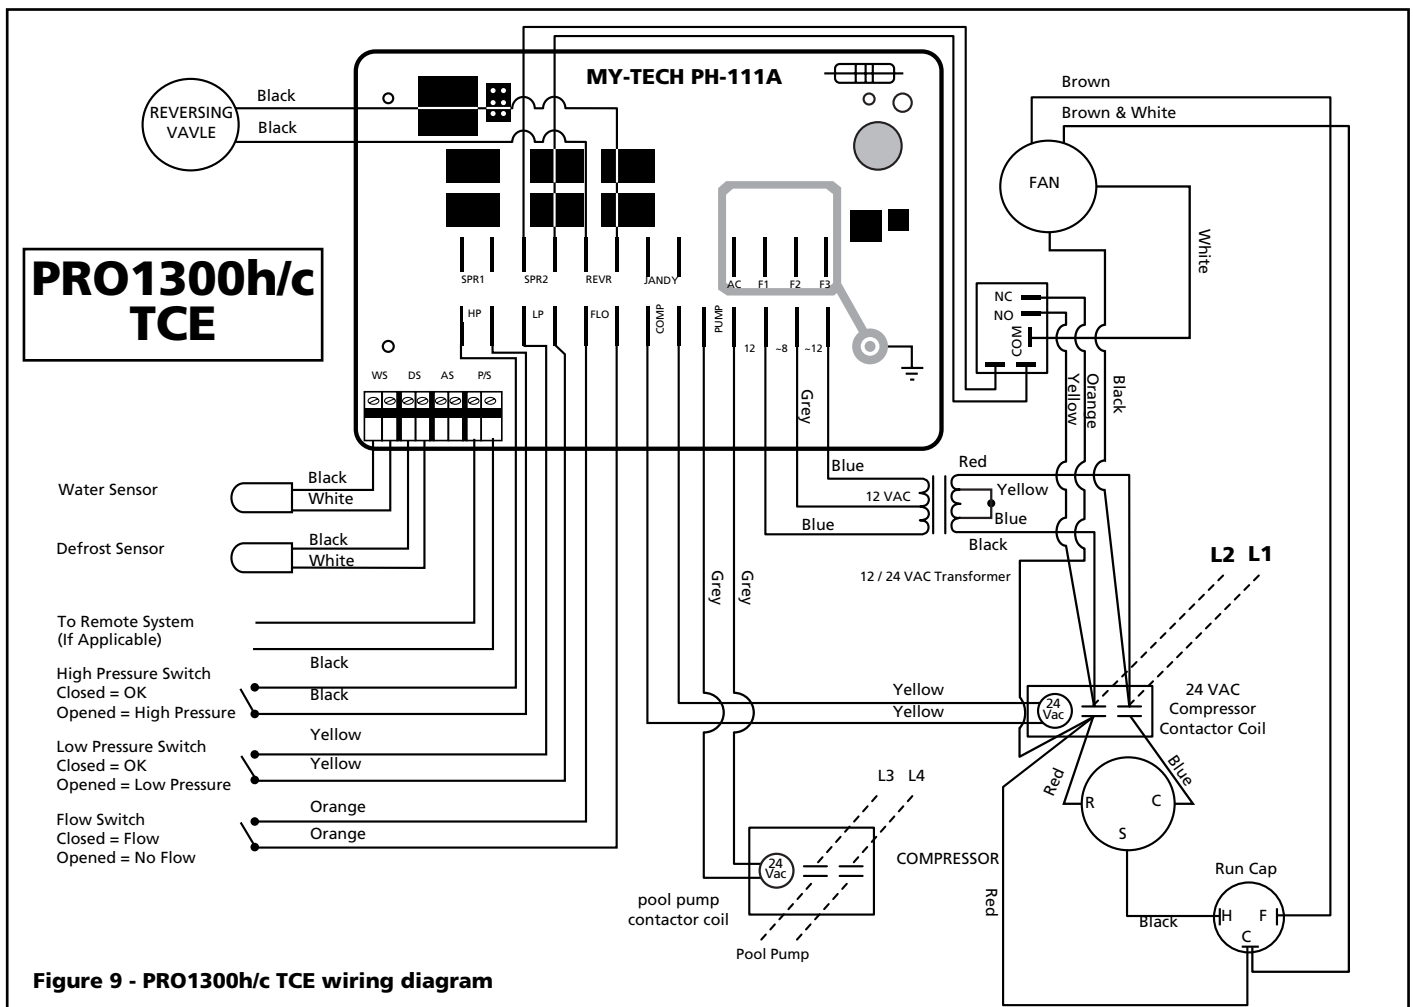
MY-TECH PH-111A

REVERSING VAVLE

Black

Black

PRO1300h/c TCE

SPR1 SPR2 REVR JANDY AC F1 F2 F3

HP LP FLO COMP PUMP 12 ~8 ~12

WS DS AS P/S

Brown

Brown & White

FAN

White

NC

NO

COM

Yellow

Orange

Black

Grey

Blue

Red

12 VAC

Yellow

Blue

Blue

Black

12 / 24 VAC Transformer

L2 L1

Water Sensor

Black

White

Defrost Sensor

Black

White

To Remote System (If Applicable)

High Pressure Switch Closed = OK Opened = High Pressure

Black

Black

Low Pressure Switch Closed = OK Opened = Low Pressure

Yellow

Yellow

Flow Switch Closed = Flow Opened = No Flow

Orange

Orange

Grey

Grey

Yellow

Yellow

24 Vac

24 VAC Compressor Contactor Coil

Red

Blue

R

C

S

L3 L4

24 Vac

COMPRESSOR

Red

Run Cap

Black

H

F

C

pool pump contactor coil

Pool Pump

Figure 9 - PRO1300h/c TCE wiring diagram